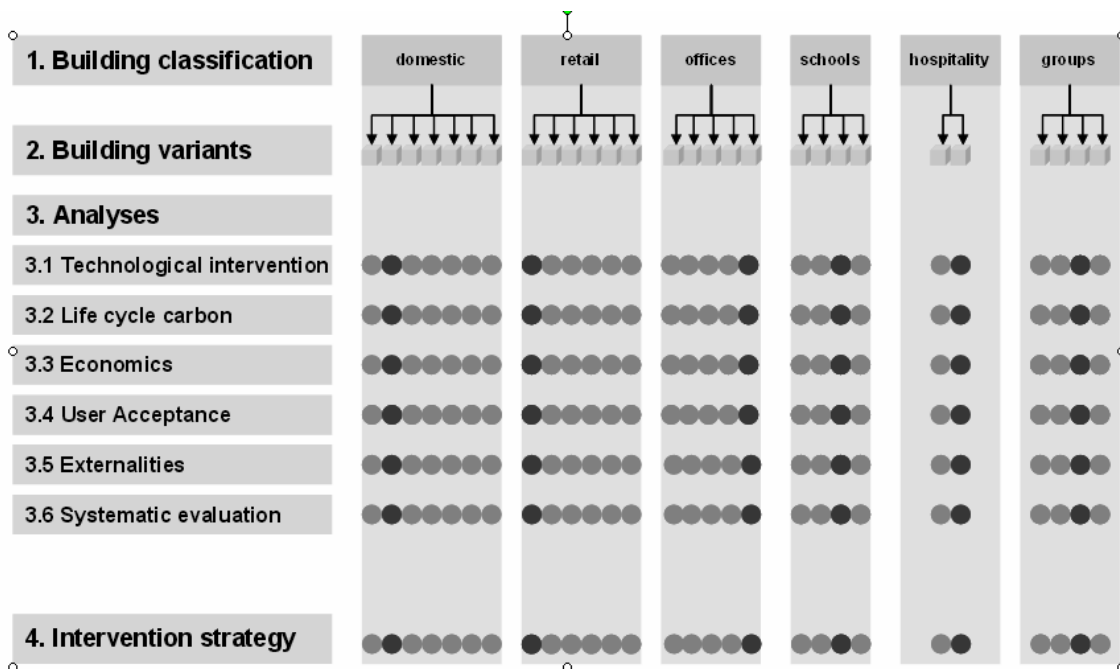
1. Building classification

domestic

retail

offices

schools

hospitality

groups

2. Building variants

3. Analyses

3.1 Technological intervention

3.2 Life cycle carbon

3.3 Economics

3.4 User Acceptance

3.5 Externalities

3.6 Systematic evaluation

4. Intervention strategy